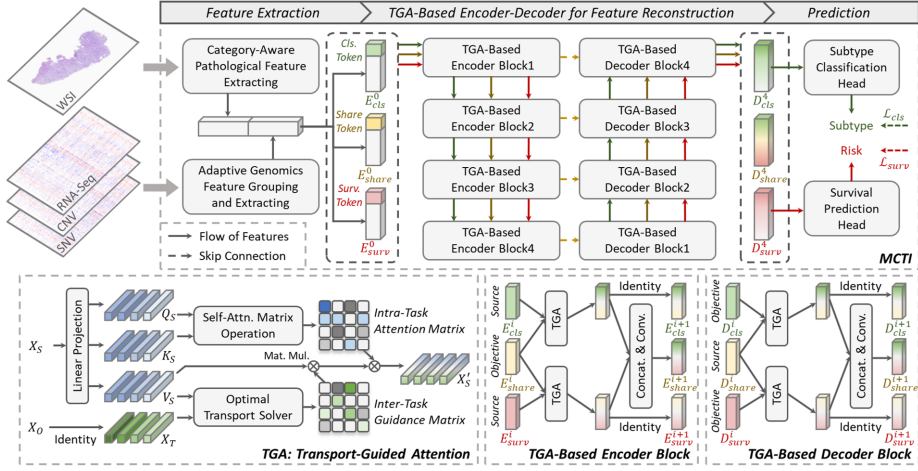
Feature Extraction

TGA-Based Encoder-Decoder for Feature Reconstruction

Prediction

WSI

RNA-Seq

CNV

SNV

Category-Aware Pathological Feature Extracting

Adaptive Genomics Feature Grouping and Extracting

Flow of Features

Skip Connection

Cls. Token

$E^0_{cls}$

Share Token

$E^0_{share}$

Surv. Token

$E^0_{surv}$

TGA-Based Encoder Block1

TGA-Based Encoder Block2

TGA-Based Encoder Block3

TGA-Based Encoder Block4

TGA-Based Decoder Block4

TGA-Based Decoder Block3

TGA-Based Decoder Block2

TGA-Based Decoder Block1

$D^4_{cls}$

$D^4_{share}$

$D^4_{surv}$

Subtype Classification Head

Subtype

$\mathcal{L}_{cls}$

Risk

$\mathcal{L}_{surv}$

Survival Prediction Head

MCTI

$X_S$

Linear Projection

$Q_S$

$K_S$

$V_S$

Self-Attn. Matrix Operation

Intra-Task Attention Matrix

Mat. Mul.

$X'_S$

$X_O$

Identity

$X_T$

Optimal Transport Solver

Inter-Task Guidance Matrix

TGA: Transport-Guided Attention

Source

$E^i_{cls}$

Objective

$E^i_{share}$

Source

$E^i_{surv}$

TGA

TGA

Identity

Concat. & Conv.

Identity

$E^{i+1}_{cls}$

$E^{i+1}_{share}$

$E^{i+1}_{surv}$

TGA-Based Encoder Block

Objective

$D^i_{cls}$

Source

$D^i_{share}$

Objective

$D^i_{surv}$

TGA

TGA

Identity

Concat. & Conv.

Identity

$D^{i+1}_{cls}$

$D^{i+1}_{share}$

$D^{i+1}_{surv}$

TGA-Based Decoder Block